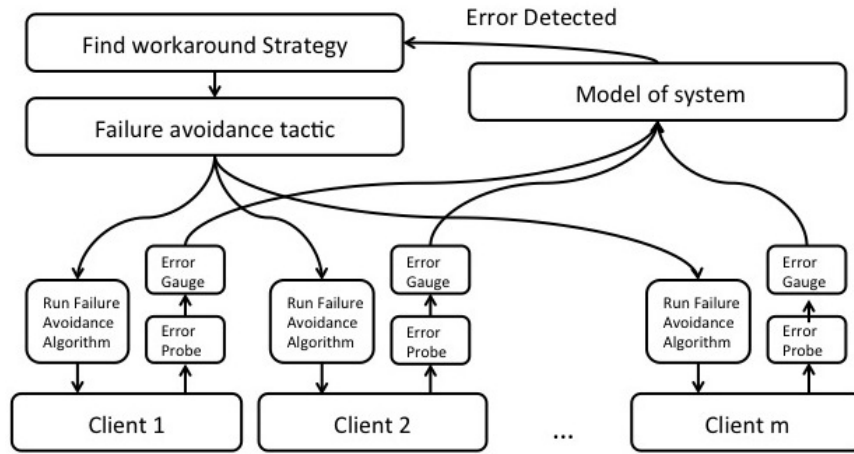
Error Detected

Find workaround Strategy

Model of system

Failure avoidance tactic

Run Failure Avoidance Algorithm

Error Gauge

Error Probe

Client 1

Run Failure Avoidance Algorithm

Error Gauge

Error Probe

Client 2

...

Run Failure Avoidance Algorithm

Error Gauge

Error Probe

Client m